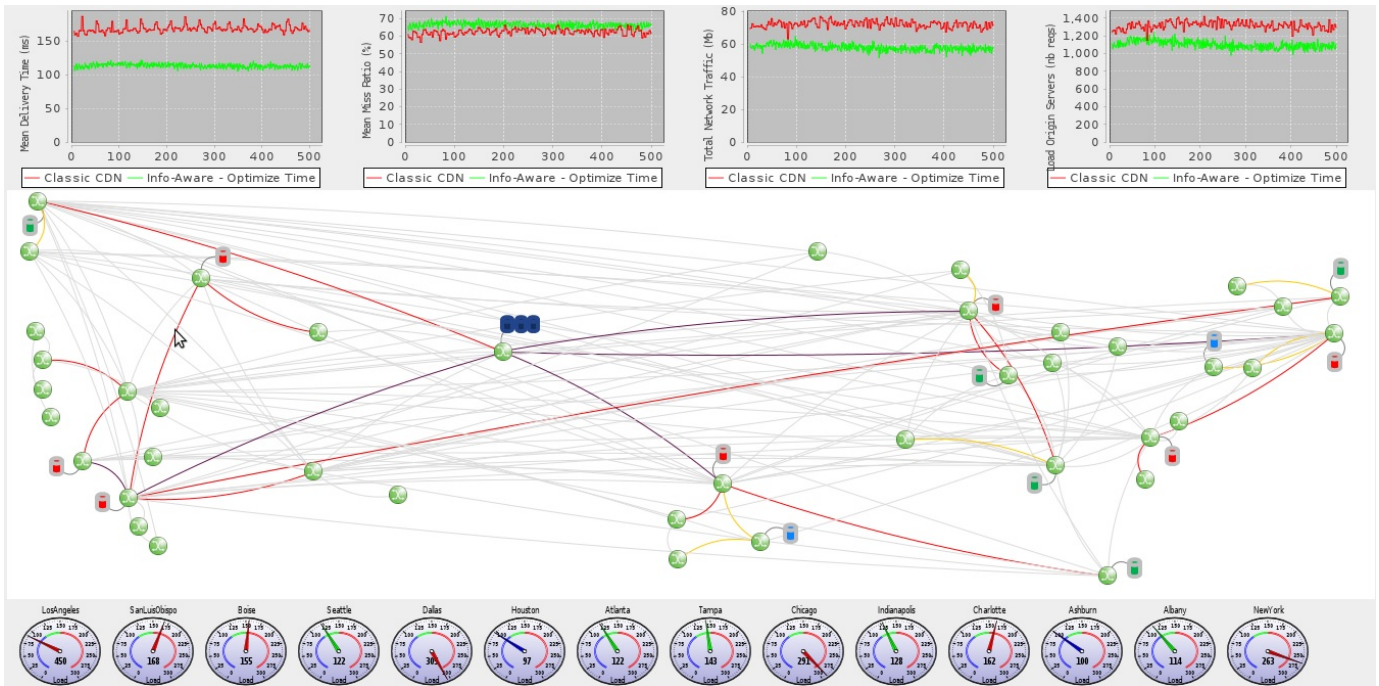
Mean Delivery Time (ms)
150
100
50
0
0 100 200 300 400 500
Classic CDN Info-Aware - Optimize Time

Mean Miss Ratio (%)
70
60
50
40
30
20
10
0
0 100 200 300 400 500
Classic CDN Info-Aware - Optimize Time

Total Network Traffic (Mb)
80
60
40
20
0
0 100 200 300 400 500
Classic CDN Info-Aware - Optimize Time

Load Origin Servers (nb reqs)
1,400
1,200
1,000
800
600
400
200
0
0 100 200 300 400 500
Classic CDN Info-Aware - Optimize Time

LosAngeles
450
Load

SanLuisObispo
168
Load

Boise
155
Load

Seattle
122
Load

Dallas
30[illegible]
Load

Houston
97
Load

Atlanta
122
Load

Tampa
143
Load

Chicago
291
Load

Indianapolis
128
Load

Charlotte
162
Load

Ashburn
100
Load

Albany
114
Load

NewYork
263
Load